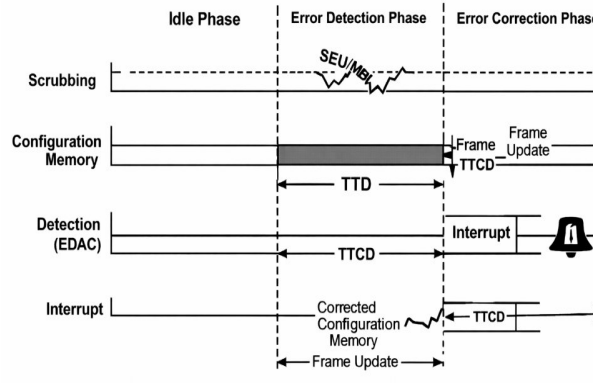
Idle Phase
Error Detection Phase
Error Correction Phase

Scrubbing
SEU/MBU

Configuration Memory
Frame
Frame Update
TTCD
TTD

Detection (EDAC)
Interrupt
TTCD

Interrupt
Corrected Configuration Memory
TTCD
Frame Update